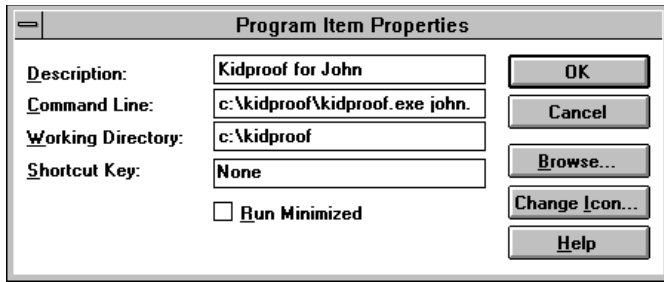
Program Item Properties

Description: Kidproof for John
Command Line: c:\kidproof\kidproof.exe john.
Working Directory: c:\kidproof
Shortcut Key: None

Run Minimized

OK
Cancel
Browse...
Change Icon...
Help